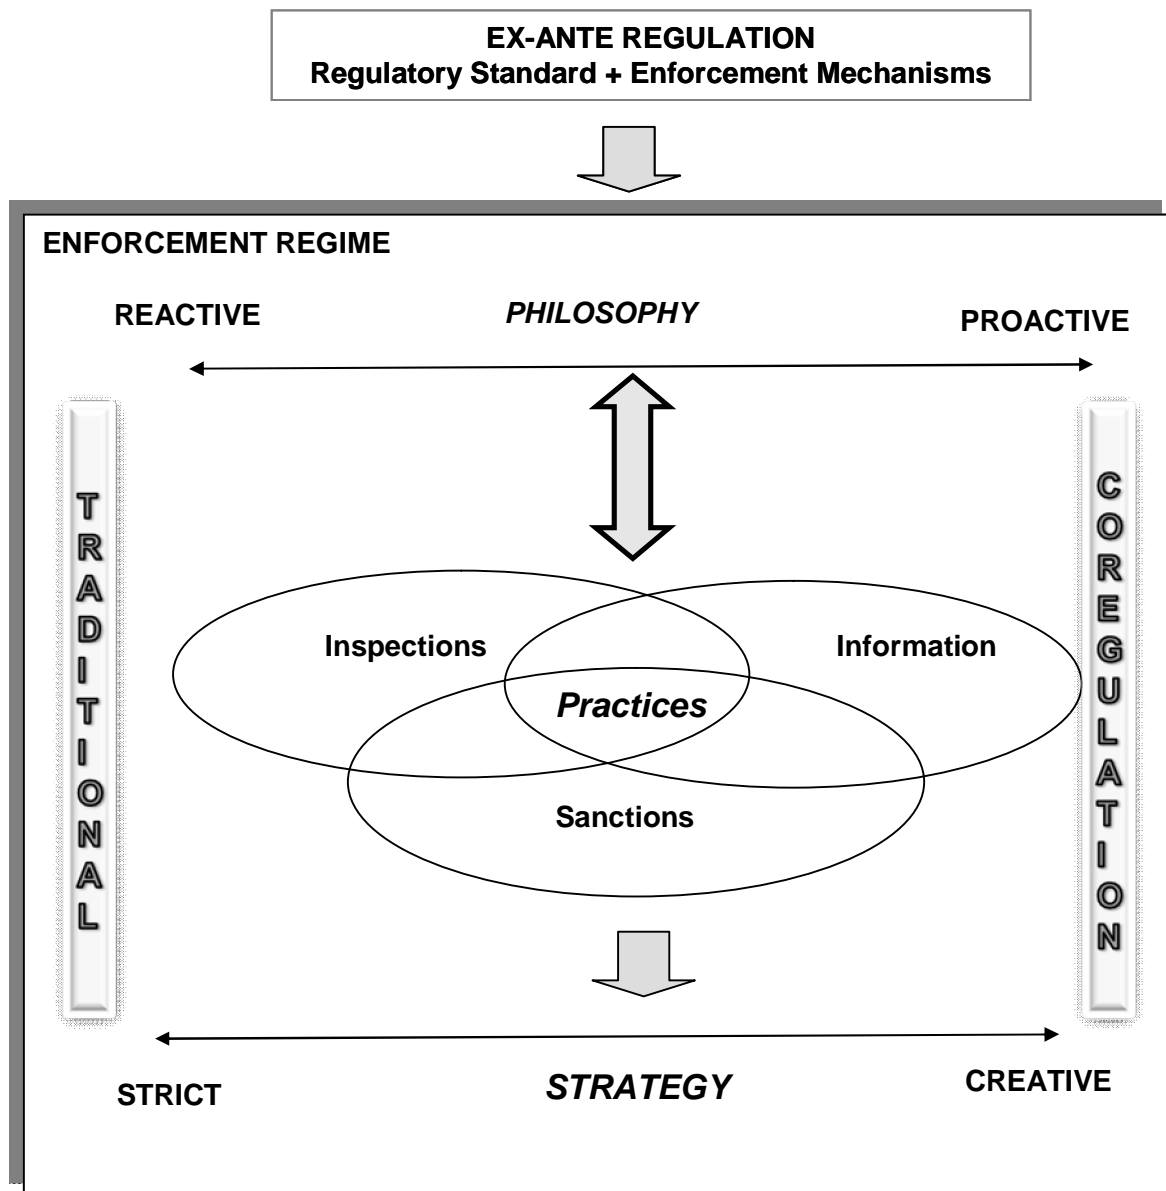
EX-ANTE REGULATION
Regulatory Standard + Enforcement Mechanisms

ENFORCEMENT REGIME

REACTIVE
PHILOSOPHY
PROACTIVE

TRADITIONAL

COREGULATION

Inspections
Information
Practices
Sanctions

STRICT
STRATEGY
CREATIVE